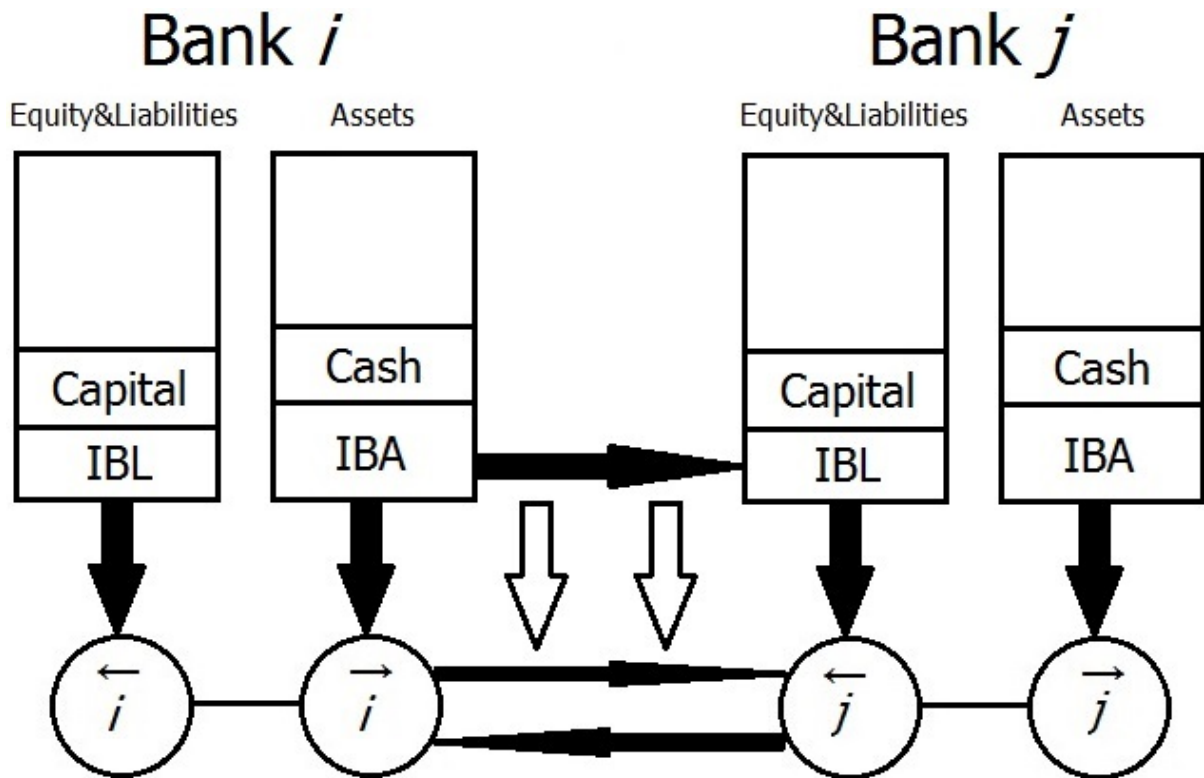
Bank $i$

Bank $j$

Equity&Liabilities

Assets

Capital

IBL

Cash

IBA

Equity&Liabilities

Assets

Capital

IBL

Cash

IBA

$\overleftarrow{i}$

$\overrightarrow{i}$

$\overleftarrow{j}$

$\overrightarrow{j}$